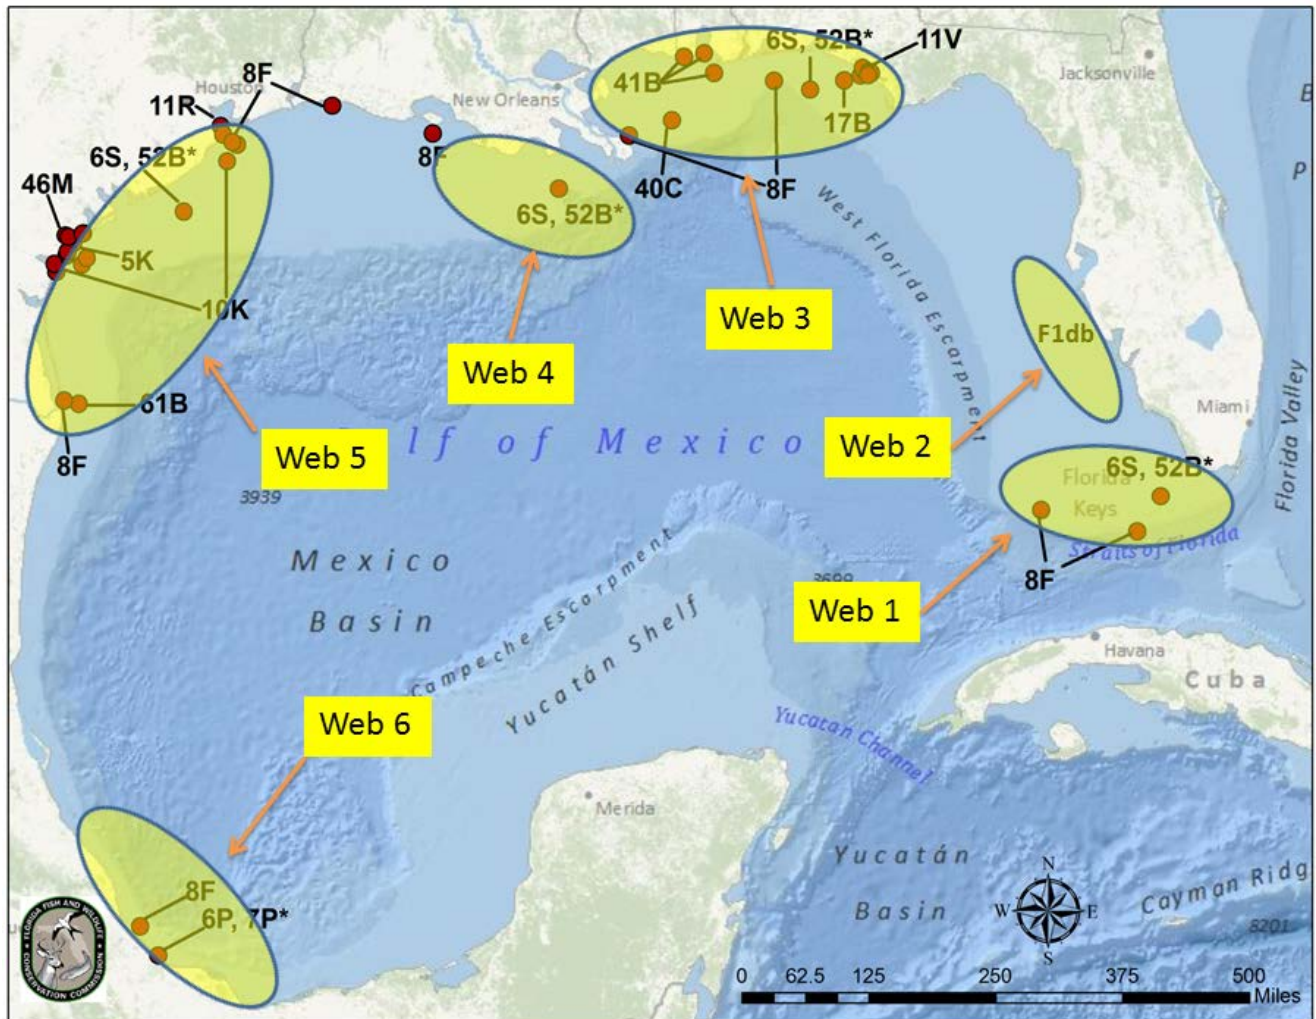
8F
Houston
11R
6S, 52B*
46M
5K
10K
61B
8F
New Orleans
8F
6S, 52B*
41B
6S, 52B*
11V
Jacksonville
17B
40C
8F
West Florida Escarpment
Web 3
Web 4
F1db
Web 5
Gulf of Mexico
Web 2
Miami
Florida Valley
6S, 52B*
Florida Keys
8F
Straits of Florida
3939
Mexico Basin
Campeche Escarpment
Yucatán Shelf
3699
Web 1
Havana
Cuba
Web 6
Yucatan Channel
Merida
Yucatán Basin
Cayman Ridg
8F
6P, 7P*
N
W
E
S
8201
FLORIDA FISH AND WILDLIFE CONSERVATION COMMISSION
0 62.5 125 250 375 500 Miles